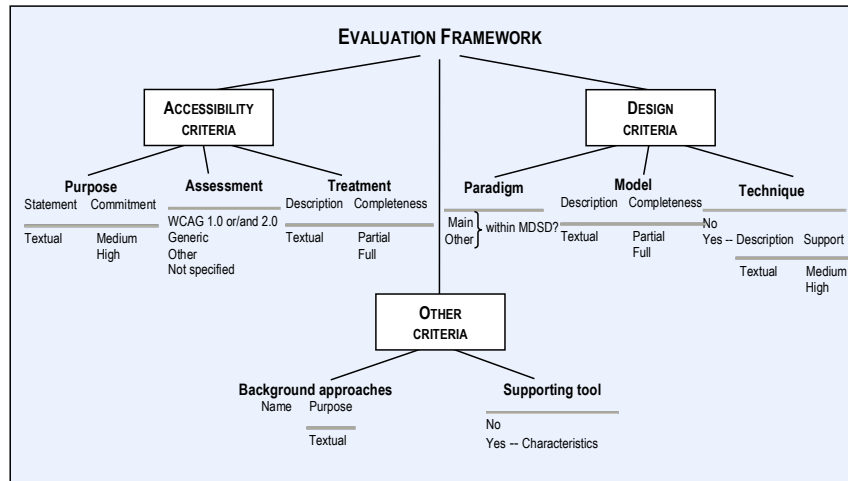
EVALUATION FRAMEWORK

ACCESSIBILITY CRITERIA

DESIGN CRITERIA

Purpose
Statement Commitment
Textual Medium High

Assessment
WCAG 1.0 or/and 2.0
Generic
Other
Not specified

Treatment
Description Completeness
Textual Partial Full

Paradigm
Main
Other
within MDSD?

Model
Description Completeness
Textual Partial Full

Technique
No
Yes -- Description Support
Textual Medium High

OTHER CRITERIA

Background approaches
Name Purpose
Textual

Supporting tool
No
Yes -- Characteristics